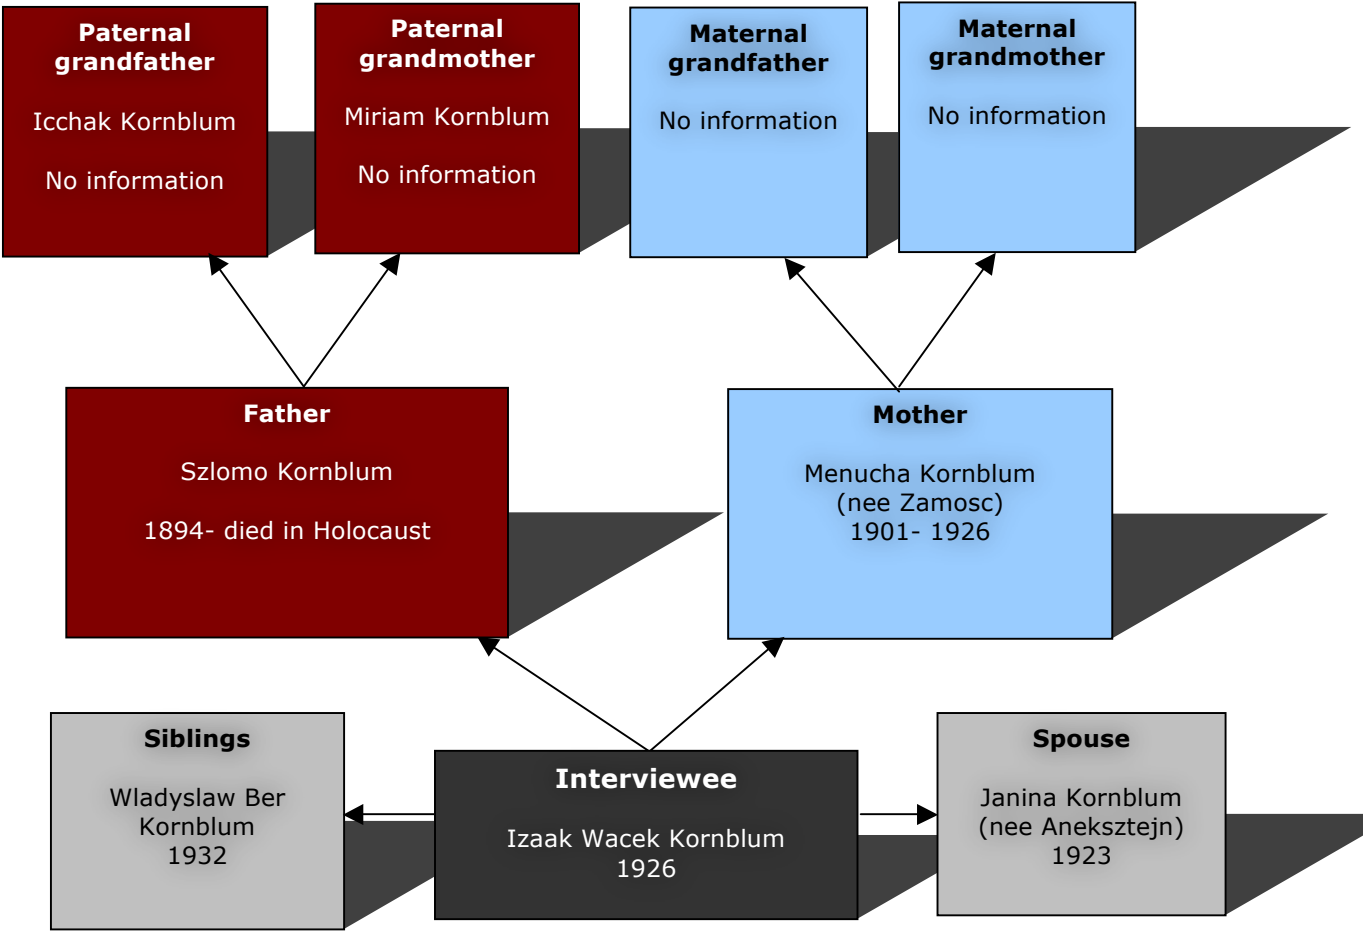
Paternal grandfather

Icchak Kornblum

No information

Paternal grandmother

Miriam Kornblum

No information

Maternal grandfather

No information

Maternal grandmother

No information

Father

Szlomo Kornblum

1894- died in Holocaust

Mother

Menucha Kornblum
(nee Zamosc)
1901- 1926

Siblings

Wladyslaw Ber Kornblum
1932

Interviewee

Izaak Wacek Kornblum
1926

Spouse

Janina Kornblum
(nee Aneksztejn)
1923